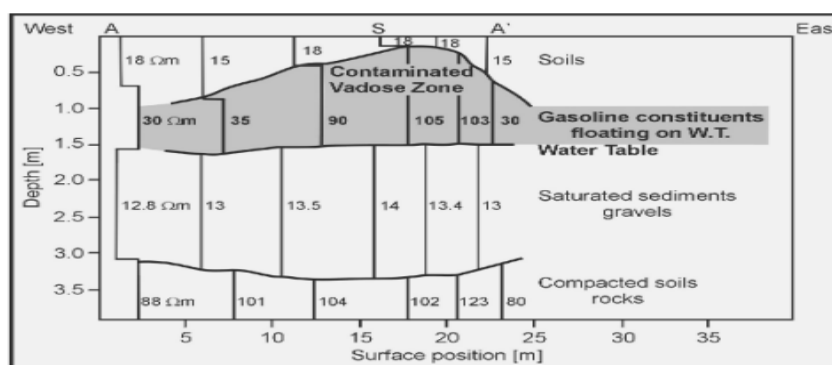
West A S A' Eas

18 Ωm 15 18 18 18 15 Soils

Contaminated Vadose Zone

30 Ωm 35 90 105 103 30 Gasoline constituents floating on W.T.

Water Table

12.8 Ωm 13 13.5 14 13.4 13 Saturated sediments gravels

88 Ωm 101 104 102 123 80 Compacted soils rocks

Depth [m]

0.5
1.0
1.5
2.0
2.5
3.0
3.5

5 10 15 20 25 30 35

Surface position [m]